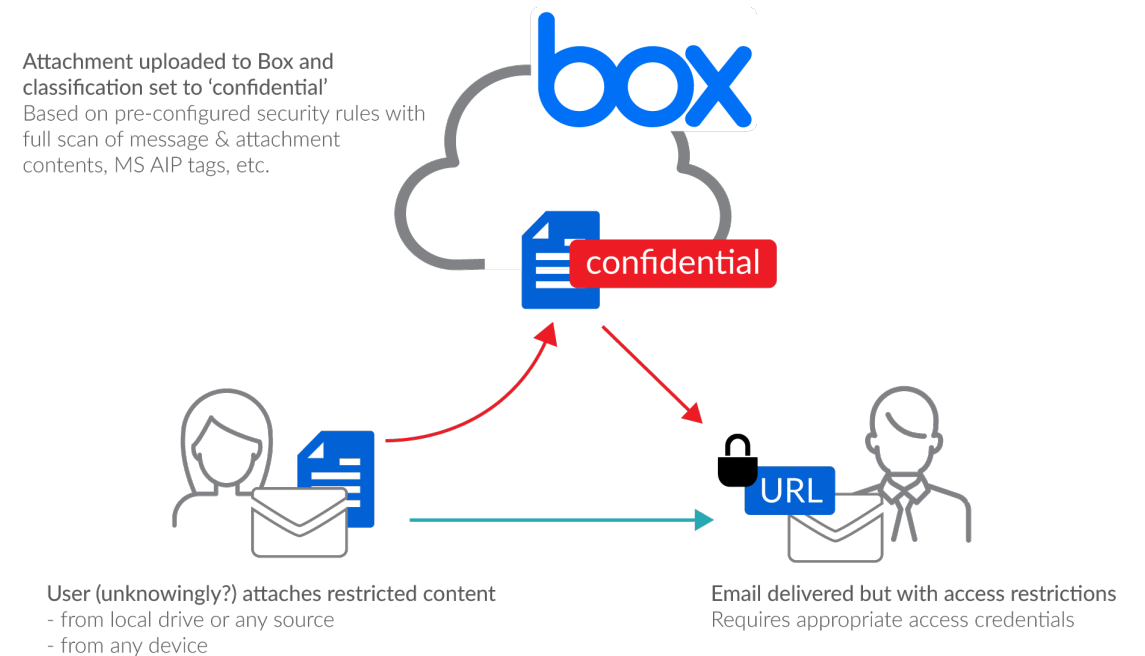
Attachment uploaded to Box and classification set to ‘confidential’
Based on pre-configured security rules with full scan of message & attachment contents, MS AIP tags, etc.

box

confidential

URL

User (unknowingly?) attaches restricted content
- from local drive or any source
- from any device

Email delivered but with access restrictions
Requires appropriate access credentials